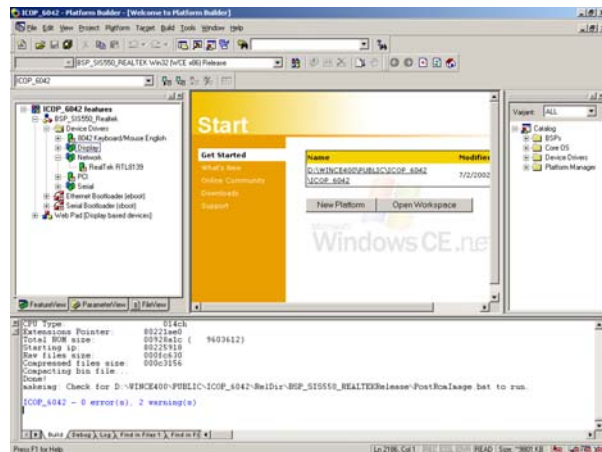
ICOP_6042 - Platform Builder - [Welcome to Platform Builder]

File Edit View Project Platform Target Build Tools Window Help

BSP_SIS550_REALTEK Win32 (WCE x86) Release

ICOP_6042

ICOP_6042 features
BSP_SIS550_Realtek
Device Drivers
8042 Keyboard/Mouse English
Display
Network
RealTek RTL8139
PCI
Serial
Ethernet Bootloader (eboot)
Serial Bootloader (sboot)
Web Pad (Display based devices)

FeatureView ParameterView FileView

Start

Get Started
What's New
Online Community
Downloads
Support

| Name | Modifie |
|---|---|
| D:\WINCE400\PUBLIC\ICOP_6042\ICOP_6042 | 7/2/2002 |

New Platform
Open Workspace

Windows CE.net

Variant: ALL

Catalog
BSPs
Core OS
Device Drivers
Platform Manager

CPU Type 014ch
Extensions Pointer: 00221ae0
Total ROM size: 00928a1c ( 9603612)
Starting ip: 00225918
Raw files size: 000fc630
Compressed files size: 000c3156
Compacting bin file...
Done!
makeimg: Check for D:\WINCE400\PUBLIC\ICOP_6042\RelDir\BSP_SIS550_REALTEKRelease\PostRomImage.bat to run.

ICOP_6042 - 0 error(s), 2 warning(s)

Build Debug Log Find in Files 1 Find in Fi

Press F1 for Help

Ln 2186, Col 1 READ Size: 9601 KB